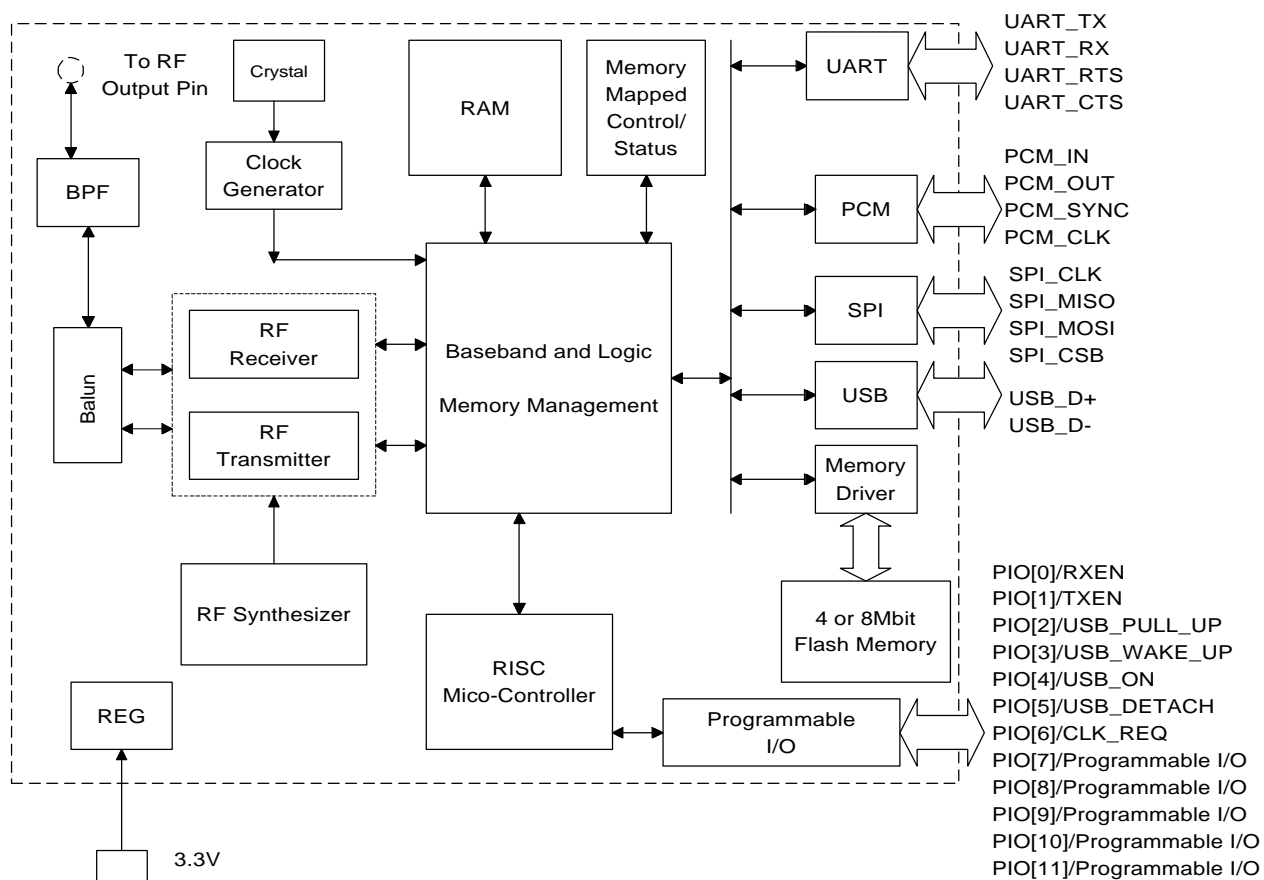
To RF Output Pin

Crystal

Clock Generator

RAM

Memory Mapped Control/ Status

UART

UART_TX
UART_RX
UART_RTS
UART_CTS

BPF

PCM

PCM_IN
PCM_OUT
PCM_SYNC
PCM_CLK

SPI

SPI_CLK
SPI_MISO
SPI_MOSI
SPI_CSB

Balun

RF Receiver

RF Transmitter

Baseband and Logic

Memory Management

USB

USB_D+
USB_D-

Memory Driver

RF Synthesizer

4 or 8Mbit Flash Memory

PIO[0]/RXEN
PIO[1]/TXEN
PIO[2]/USB_PULL_UP
PIO[3]/USB_WAKE_UP
PIO[4]/USB_ON
PIO[5]/USB_DETACH
PIO[6]/CLK_REQ
PIO[7]/Programmable I/O
PIO[8]/Programmable I/O
PIO[9]/Programmable I/O
PIO[10]/Programmable I/O
PIO[11]/Programmable I/O

RISC Mico-Controller

Programmable I/O

REG

3.3V